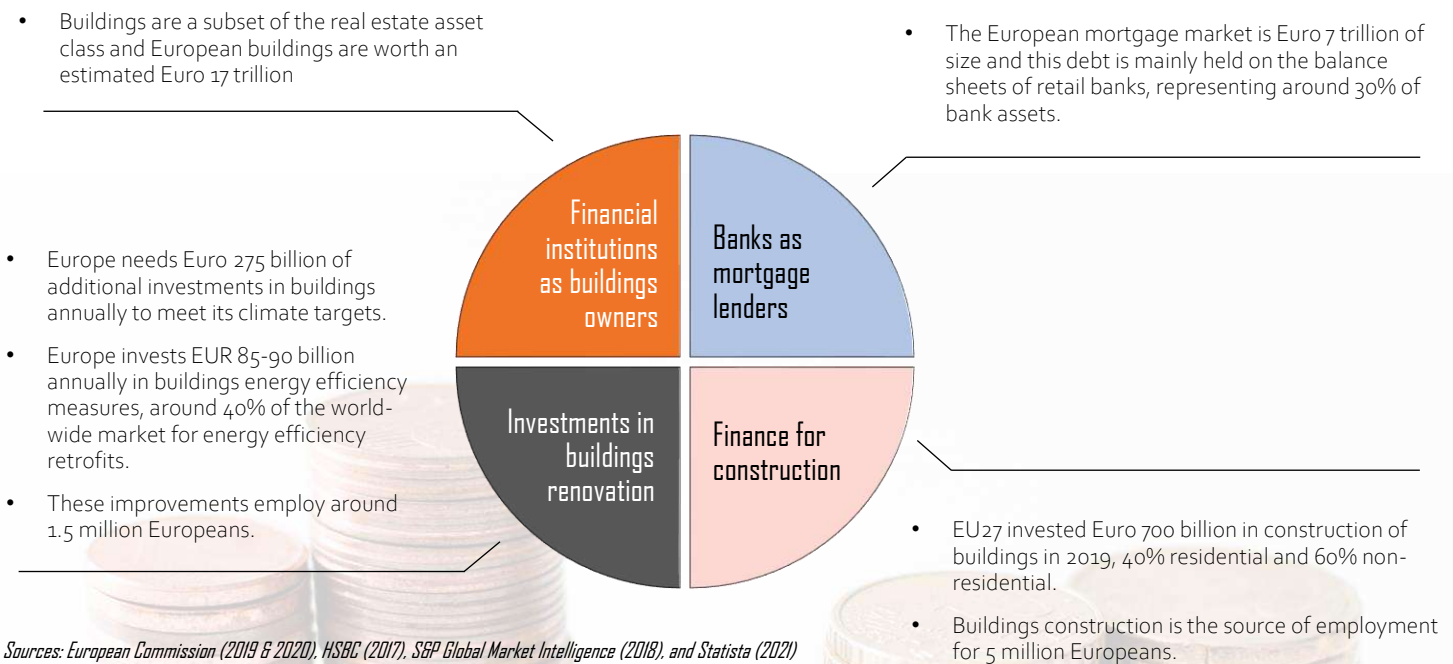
- Buildings are a subset of the real estate asset class and European buildings are worth an estimated Euro 17 trillion

- The European mortgage market is Euro 7 trillion of size and this debt is mainly held on the balance sheets of retail banks, representing around 30% of bank assets.

Financial institutions as buildings owners

Banks as mortgage lenders

Investments in buildings renovation

Finance for construction

- Europe needs Euro 275 billion of additional investments in buildings annually to meet its climate targets.
- Europe invests EUR 85-90 billion annually in buildings energy efficiency measures, around 40% of the worldwide market for energy efficiency retrofits.
- These improvements employ around 1.5 million Europeans.

- EU27 invested Euro 700 billion in construction of buildings in 2019, 40% residential and 60% non-residential.
- Buildings construction is the source of employment for 5 million Europeans.

Sources: European Commission (2019 & 2020), HSBC (2017), S&P Global Market Intelligence (2018), and Statista (2021)